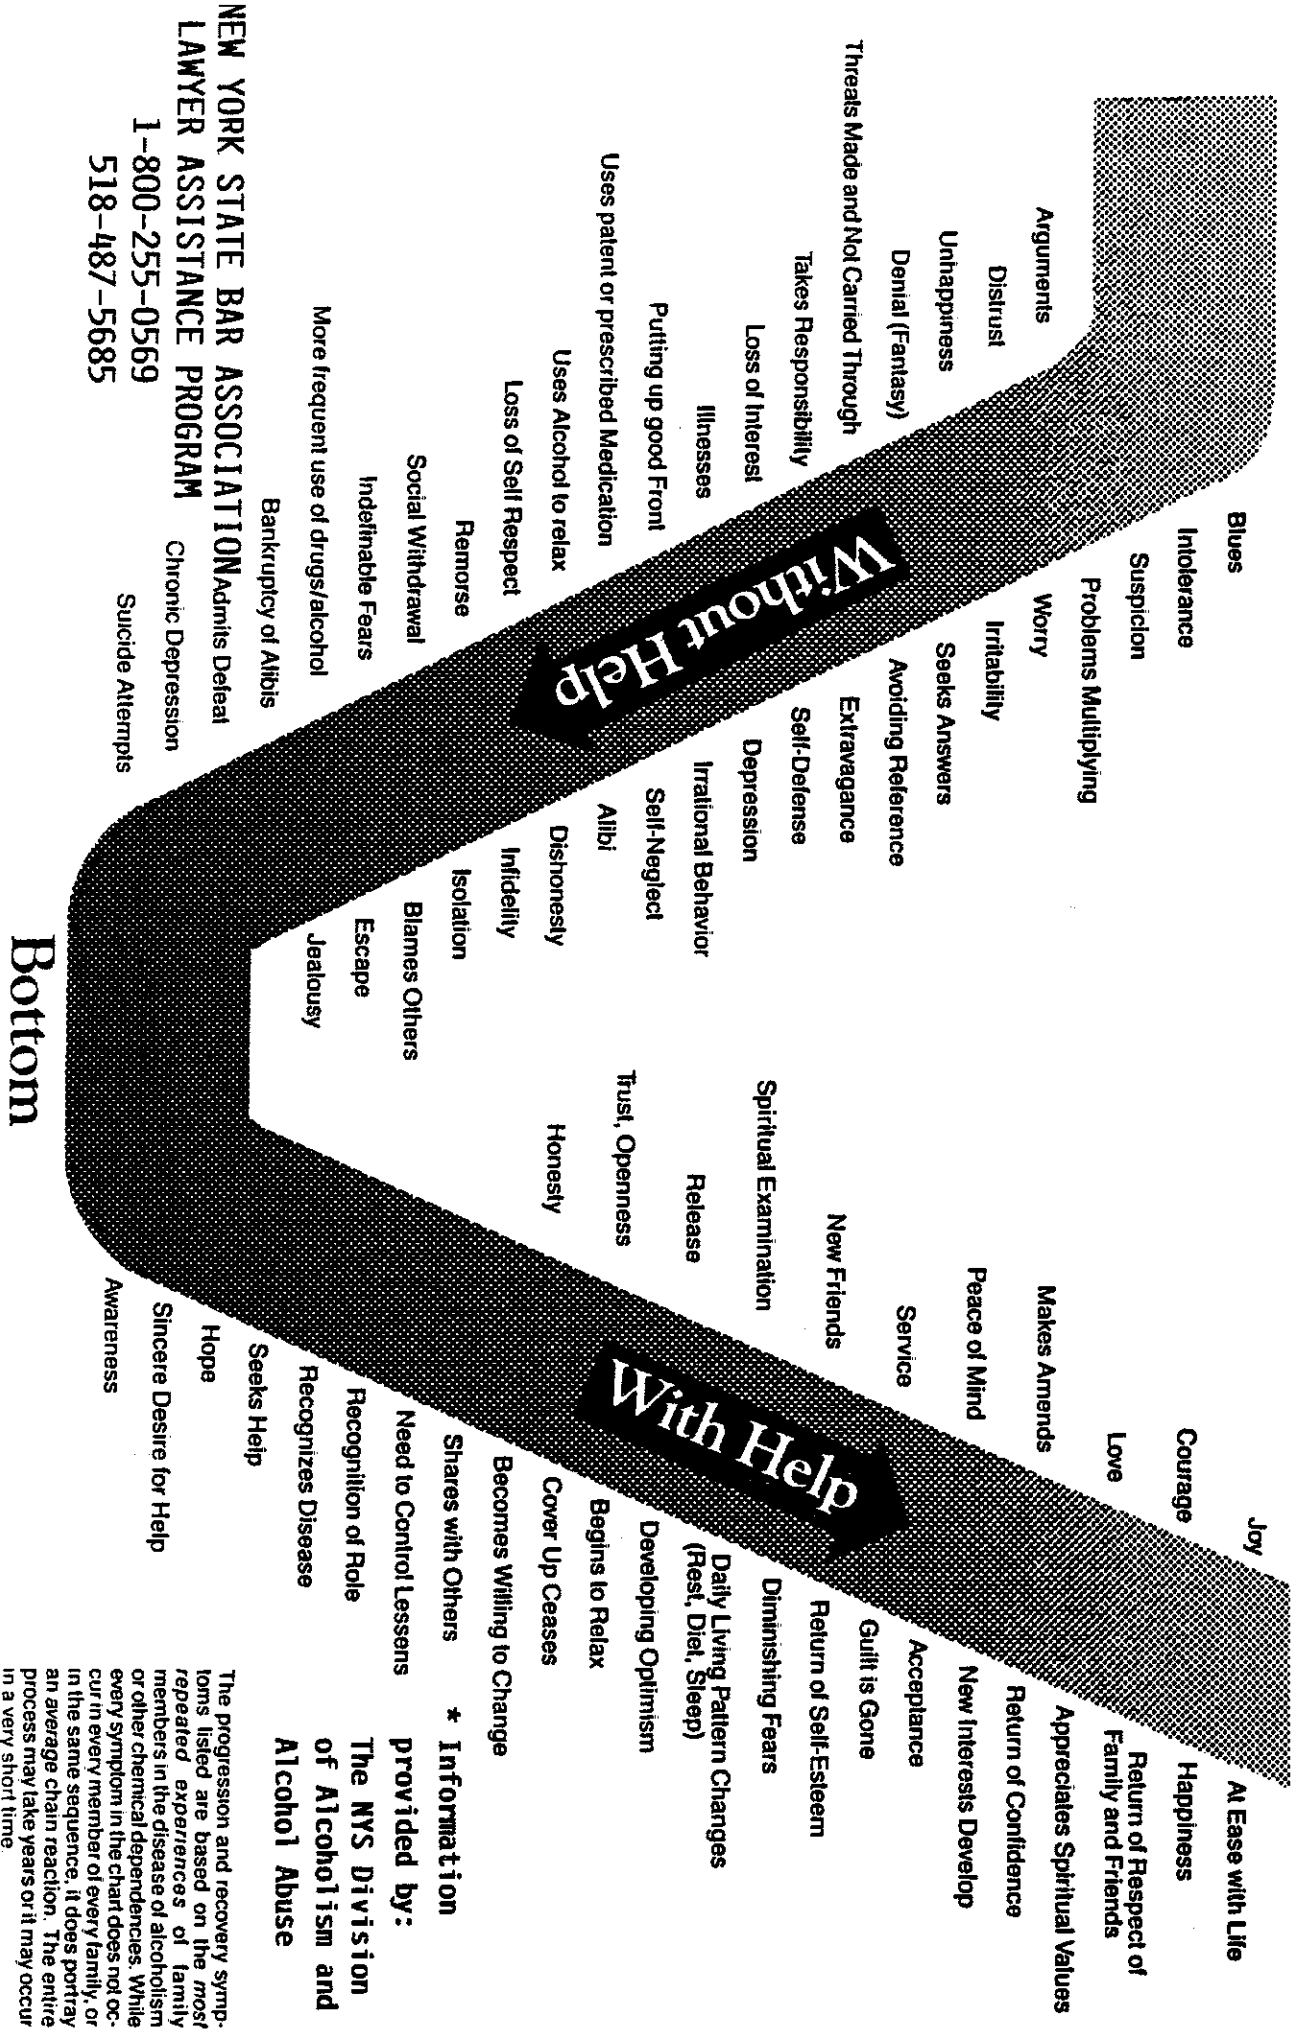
Without Help

Blues
Intolerance
Suspicion
Problems Multiplying
Worry
Irritability
Seeks Answers
Avoiding Reference
Extravagance
Self-Defense
Depression
Irrational Behavior
Self-Neglect
Alibi
Dishonesty
Infidelity
Isolation
Blames Others
Escape
Jealousy

Arguments
Distrust
Unhappiness
Denial (Fantasy)
Threats Made and Not Carried Through
Takes Responsibility
Loss of Interest
Illnesses
Putting up good Front
Uses patent or prescribed Medication
Uses Alcohol to relax
Loss of Self Respect
Remorse
Social Withdrawal
Indefinable Fears
More frequent use of drugs/alcohol
Bankruptcy of Alibis
Admits Defeat
Chronic Depression
Sucide Attempts

Bottom

With Help

Awareness
Sincere Desire for Help
Hope
Seeks Help
Recognizes Disease
Recognition of Role
Need to Control Lessens
Shares with Others
Becomes Willing to Change
Cover Up Ceases
Begins to Relax
Developing Optimism
Daily Living Pattern Changes (Rest, Diet, Sleep)
Diminishing Fears
Return of Self-Esteem
Guilt is Gone
Acceptance
New Interests Develop
Return of Confidence
Appreciates Spiritual Values
Return of Respect of Family and Friends
Happiness
At Ease with Life

Honesty
Trust, Openness
Release
Spiritual Examination
New Friends
Service
Peace of Mind
Makes Amends
Love
Courage
Joy

NEW YORK STATE BAR ASSOCIATION
LAWYER ASSISTANCE PROGRAM
1-800-255-0569
518-487-5685

* Information provided by: The NYS Division of Alcoholism and Alcohol Abuse

The progression and recovery symptoms listed are based on the most repeated experiences of family members in the disease of alcoholism or other chemical dependencies. While every symptom in the chart does not occur in every member of every family, or in the same sequence, it does portray an average chain reaction. The entire process may take years or it may occur in a very short time.